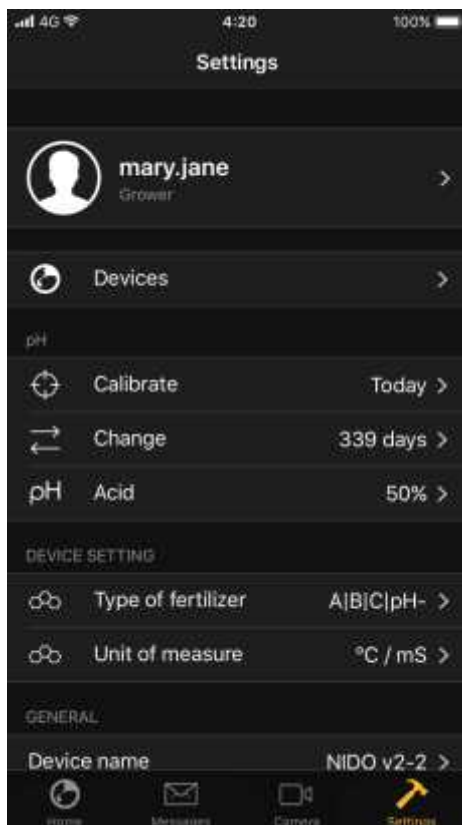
4G 4:20 100%

Settings

mary.jane
Grower

Devices

pH

Calibrate Today

Change 339 days

pH Acid 50%

DEVICE SETTING

Type of fertilizer A|B|C|pH-

Unit of measure °C / mS

GENERAL

Device name NIDO v2-2

Home Messages Camera Settings